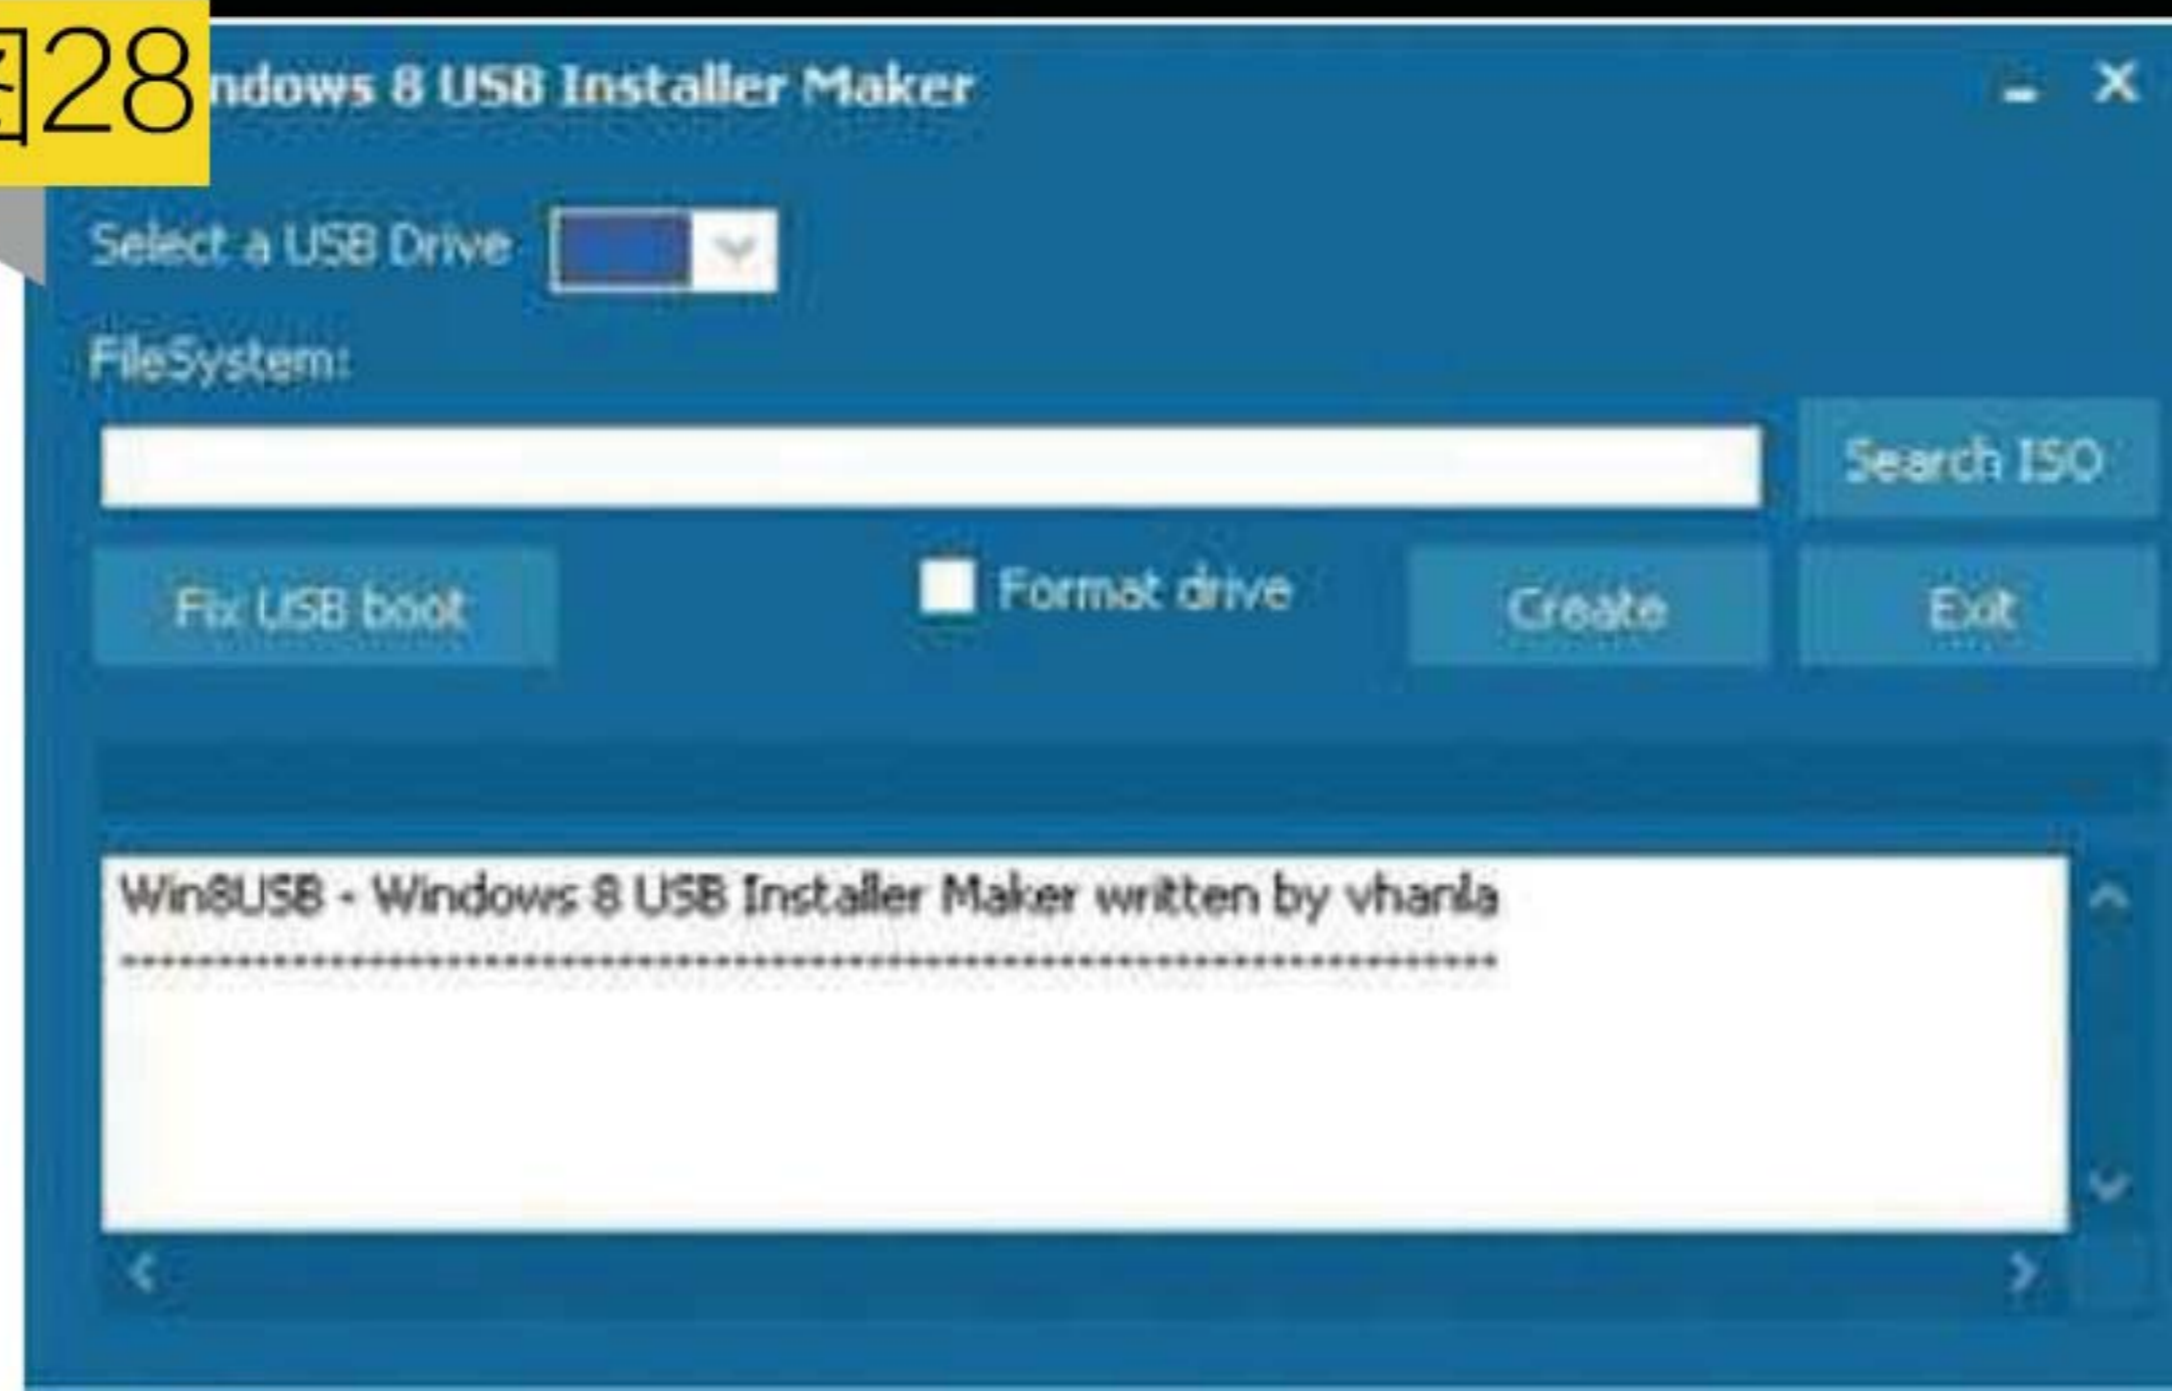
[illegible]28

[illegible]ndows 8 USB Installer Maker

Select a USB Drive

FileSystem:

Search ISO

Fix USB boot

Format drive

Create

Exit

Win8USB - Windows 8 USB Installer Maker written by vhanla
------------------------------------------------------------------------